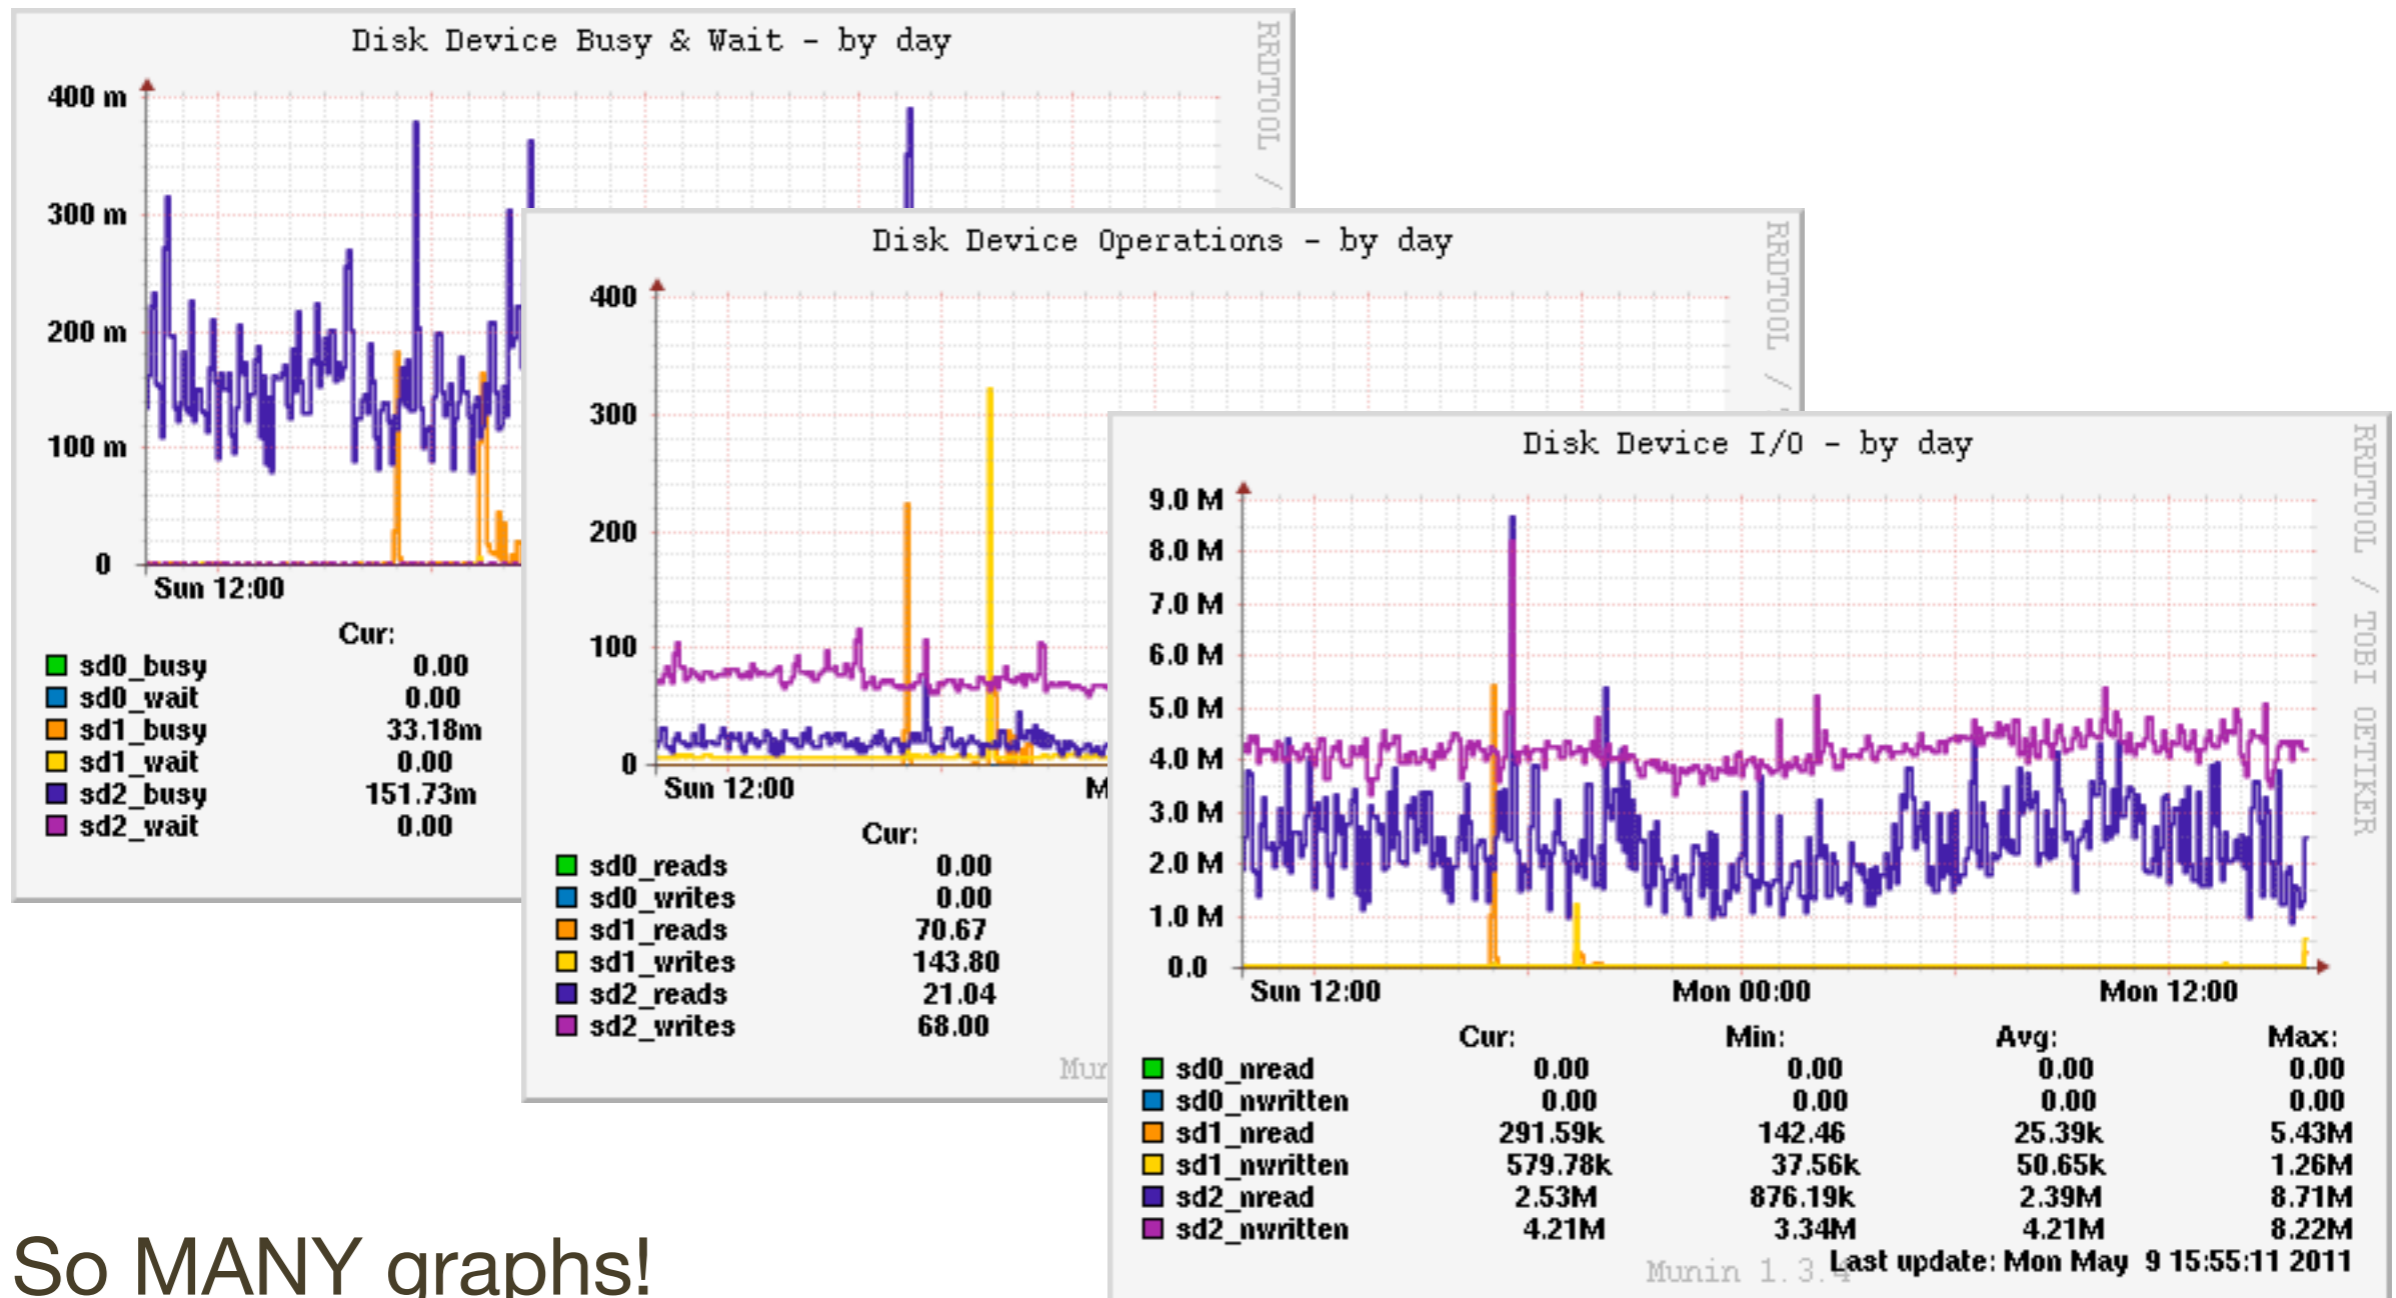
Disk Device Busy & Wait - by day

RRDTOOL /

400 m
300 m
200 m
100 m
0
Sun 12:00

Cur:
sd0_busy 0.00
sd0_wait 0.00
sd1_busy 33.18m
sd1_wait 0.00
sd2_busy 151.73m
sd2_wait 0.00

Disk Device Operations - by day

RRDTOOL /

400
300
200
100
0
Sun 12:00
M

Cur:
sd0_reads 0.00
sd0_writes 0.00
sd1_reads 70.67
sd1_writes 143.80
sd2_reads 21.04
sd2_writes 68.00

Mur

Disk Device I/O - by day

RRDTOOL / TOBI OETIKER

9.0 M
8.0 M
7.0 M
6.0 M
5.0 M
4.0 M
3.0 M
2.0 M
1.0 M
0.0
Sun 12:00 Mon 00:00 Mon 12:00

| | Cur: | Min: | Avg: | Max: |
|---|---|---|---|---|
| sd0_nread | 0.00 | 0.00 | 0.00 | 0.00 |
| sd0_nwritten | 0.00 | 0.00 | 0.00 | 0.00 |
| sd1_nread | 291.59k | 142.46 | 25.39k | 5.43M |
| sd1_nwritten | 579.78k | 37.56k | 50.65k | 1.26M |
| sd2_nread | 2.53M | 876.19k | 2.39M | 8.71M |
| sd2_nwritten | 4.21M | 3.34M | 4.21M | 8.22M |

Munin 1.3.4 Last update: Mon May 9 15:55:11 2011

So MANY graphs!